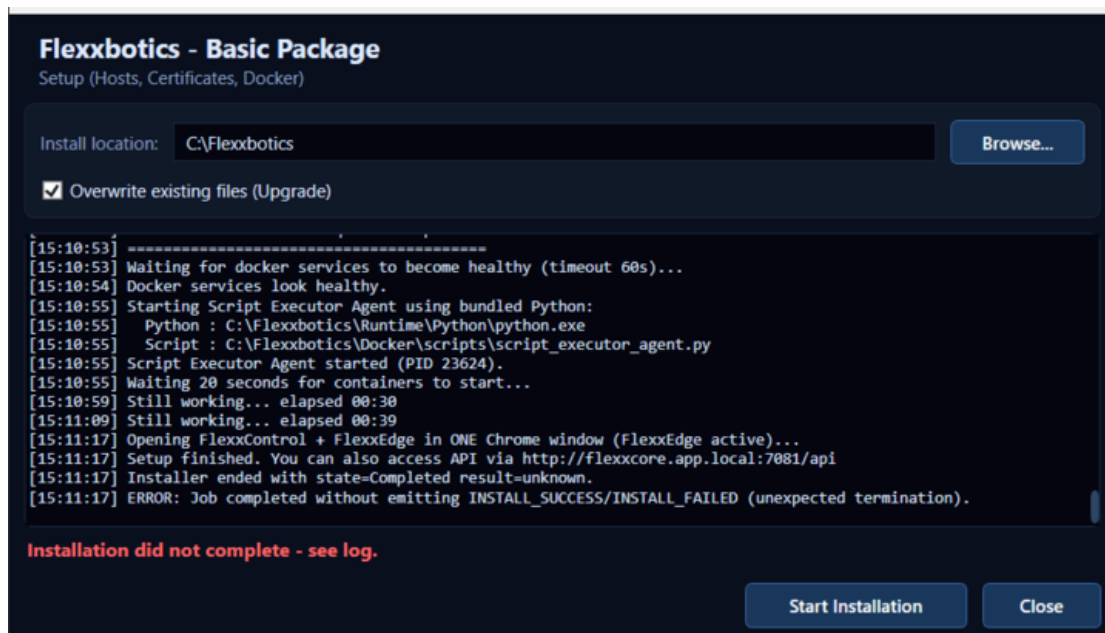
Flexxbotics - Basic Package
Setup (Hosts, Certificates, Docker)

Install location: C:\Flexxbotics Browse...

Overwrite existing files (Upgrade)

[15:10:53] ========================================
[15:10:53] Waiting for docker services to become healthy (timeout 60s)...
[15:10:54] Docker services look healthy.
[15:10:55] Starting Script Executor Agent using bundled Python:
[15:10:55] Python : C:\Flexxbotics\Runtime\Python\python.exe
[15:10:55] Script : C:\Flexxbotics\Docker\scripts\script_executor_agent.py
[15:10:55] Script Executor Agent started (PID 23624).
[15:10:55] Waiting 20 seconds for containers to start...
[15:10:59] Still working... elapsed 00:30
[15:11:09] Still working... elapsed 00:39
[15:11:17] Opening FlexxControl + FlexxEdge in ONE Chrome window (FlexxEdge active)...
[15:11:17] Setup finished. You can also access API via http://flexxcore.app.local:7081/api
[15:11:17] Installer ended with state=Completed result=unknown.
[15:11:17] ERROR: Job completed without emitting INSTALL_SUCCESS/INSTALL_FAILED (unexpected termination).

Installation did not complete - see log.

Start Installation Close